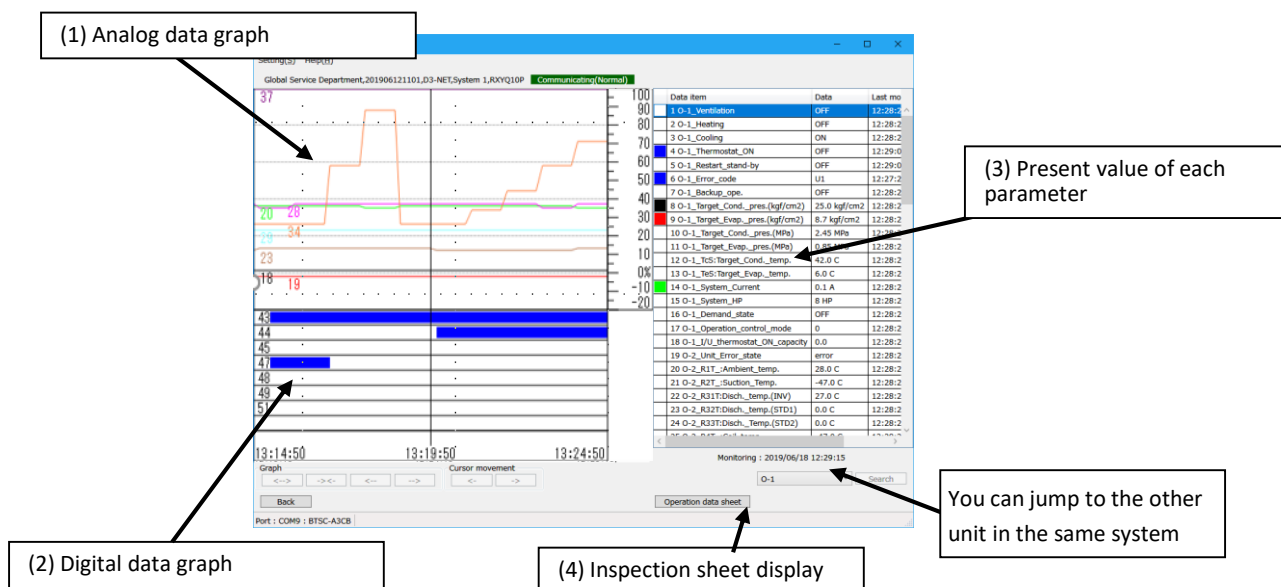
(1) Analog data graph

Setting(S) Help(H)

Global Service Department,201906121101,D3-NET,System 1,RXYQ10P Communicating(Normal)

37

20 28

29

34

23

18 19

100
90
80
70
60
50
40
30
20
10
0%
-10
-20

43
44
45
47
48
49
51

13:14:50 13:19:50 13:24:50

| | Data item | Data | Last mo |
|---|---|---|---|
| | 1 O-1_Ventilation | OFF | 12:28:2 |
| | 2 O-1_Heating | OFF | 12:28:2 |
| | 3 O-1_Cooling | ON | 12:28:2 |
| | 4 O-1_Thermostat_ON | OFF | 12:29:0 |
| | 5 O-1_Restart_stand-by | OFF | 12:29:0 |
| | 6 O-1_Error_code | U1 | 12:27:2 |
| | 7 O-1_Backup_ope. | OFF | 12:28:2 |
| | 8 O-1_Target_Cond._pres.(kgf/cm2) | 25.0 kgf/cm2 | 12:28:2 |
| | 9 O-1_Target_Evap._pres.(kgf/cm2) | 8.7 kgf/cm2 | 12:28:2 |
| | 10 O-1_Target_Cond._pres.(MPa) | 2.45 MPa | 12:28:2 |
| | 11 O-1_Target_Evap._pres.(MPa) | 0.85 MPa | 12:28:2 |
| | 12 O-1_TcS:Target_Cond._temp. | 42.0 C | 12:28:2 |
| | 13 O-1_TeS:Target_Evap._temp. | 6.0 C | 12:28:2 |
| | 14 O-1_System_Current | 0.1 A | 12:28:2 |
| | 15 O-1_System_HP | 8 HP | 12:28:2 |
| | 16 O-1_Demand_state | OFF | 12:28:2 |
| | 17 O-1_Operation_control_mode | 0 | 12:28:2 |
| | 18 O-1_I/U_thermostat_ON_capacity | 0.0 | 12:28:2 |
| | 19 O-2_Unit_Error_state | error | 12:28:2 |
| | 20 O-2_R1T_:Ambient_temp. | 28.0 C | 12:28:2 |
| | 21 O-2_R2T_:Suction_Temp. | -47.0 C | 12:28:2 |
| | 22 O-2_R31T:Disch._temp.(INV) | 27.0 C | 12:28:2 |
| | 23 O-2_R32T:Disch._temp.(STD1) | 0.0 C | 12:28:2 |
| | 24 O-2_R33T:Disch._Temp.(STD2) | 0.0 C | 12:28:2 |

(3) Present value of each parameter

Monitoring : 2019/06/18 12:29:15

Graph
<--> -><- <-- -->

Cursor movement
<- ->

O-1 Search

Back

Operation data sheet

Port : COM9 : BTSC-A3CB

You can jump to the other unit in the same system

(2) Digital data graph

(4) Inspection sheet display